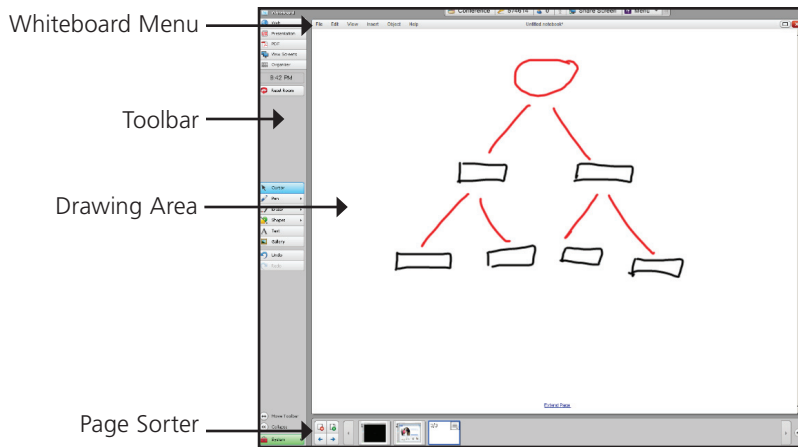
Whiteboard Menu
Toolbar
Drawing Area
Page Sorter

Conference
Share Screen
File Edit View Insert Object Help
Untitled notebook*
Presentation
PDF
View Screens
Organizer
9:42 PM
Send Room
Cursor
Pen
Eraser
Shapes
Text
Gallery
Undo
Redo
Extend Page
Show Toolbar
Collapse